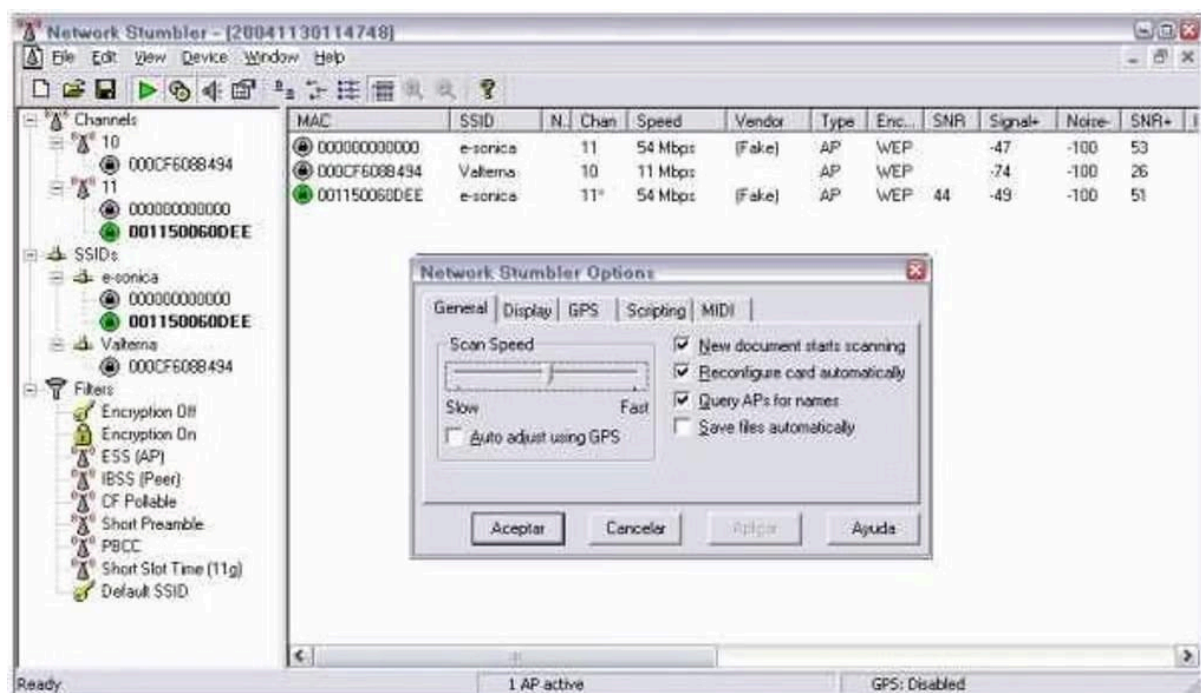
Network Stumbler - [20041130114748]

File Edit View Device Window Help

Channels
10
000CF6088494
11
000000000000
001150060DEE
SSIDs
e-sonica
000000000000
001150060DEE
Valterna
000CF6088494
Filters
Encryption Off
Encryption On
ESS (AP)
IBSS (Peer)
CF Pollable
Short Preamble
PBCC
Short Slot Time (11g)
Default SSID

| MAC | SSID | N.. | Chan | Speed | Vendor | Type | Enc... | SNR | Signal+ | Noise- | SNR+ |
|---|---|---|---|---|---|---|---|---|---|---|---|
| 000000000000 | e-sonica | | 11 | 54 Mbps | (Fake) | AP | WEP | | -47 | -100 | 53 |
| 000CF6088494 | Valterna | | 10 | 11 Mbps | | AP | WEP | | -74 | -100 | 26 |
| 001150060DEE | e-sonica | | 11* | 54 Mbps | (Fake) | AP | WEP | 44 | -49 | -100 | 51 |

Network Stumbler Options

General Display GPS Scripting MIDI

Scan Speed
Slow Fast
Auto adjust using GPS

New document starts scanning
Reconfigure card automatically
Query APs for names
Save files automatically

Aceptar Cancelar Aplicar Ayuda

Ready 1 AP active GPS: Disabled